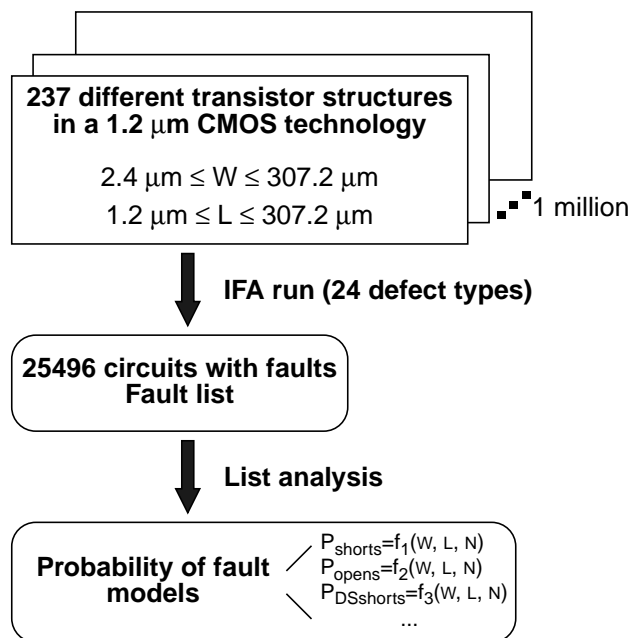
**237 different transistor structures in a 1.2 $\mu$m CMOS technology**

2.4 $\mu$m $\leq$ W $\leq$ 307.2 $\mu$m

1.2 $\mu$m $\leq$ L $\leq$ 307.2 $\mu$m

1 million

**IFA run (24 defect types)**

**25496 circuits with faults**
**Fault list**

**List analysis**

**Probability of fault models**

$P_{shorts}=f_1(W, L, N)$

$P_{opens}=f_2(W, L, N)$

$P_{DSshorts}=f_3(W, L, N)$

...